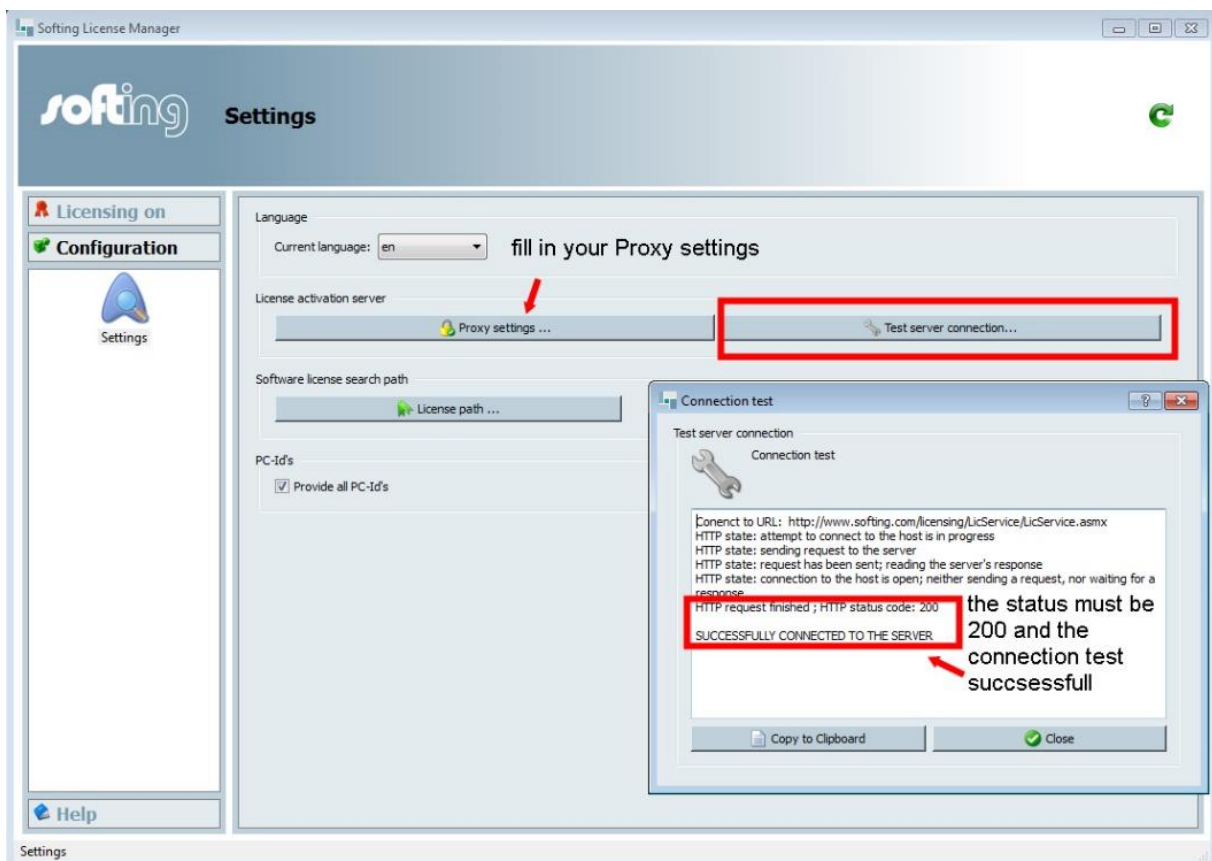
Softing License Manager

softing Settings

Licensing on

Configuration

Settings

Help

Language

Current language: en

fill in your Proxy settings

License activation server

Proxy settings ...

Test server connection...

Software license search path

License path ...

PC-Id's

Provide all PC-Id's

Connection test

Test server connection

Connection test

Conenct to URL: http://www.softing.com/licensing/LicService/LicService.asmx
HTTP state: attempt to connect to the host is in progress
HTTP state: sending request to the server
HTTP state: request has been sent; reading the server's response
HTTP state: connection to the host is open; neither sending a request, nor waiting for a response
HTTP request finished ; HTTP status code: 200

SUCCESSFULLY CONNECTED TO THE SERVER

the status must be 200 and the connection test succsessfull

Copy to Clipboard

Close

Settings